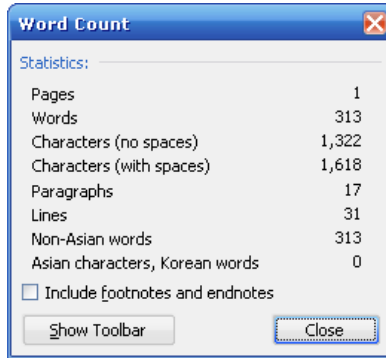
Word Count

Statistics:

| | |
|---|---|
| Pages | 1 |
| Words | 313 |
| Characters (no spaces) | 1,322 |
| Characters (with spaces) | 1,618 |
| Paragraphs | 17 |
| Lines | 31 |
| Non-Asian words | 313 |
| Asian characters, Korean words | 0 |

Include footnotes and endnotes

Show Toolbar

Close